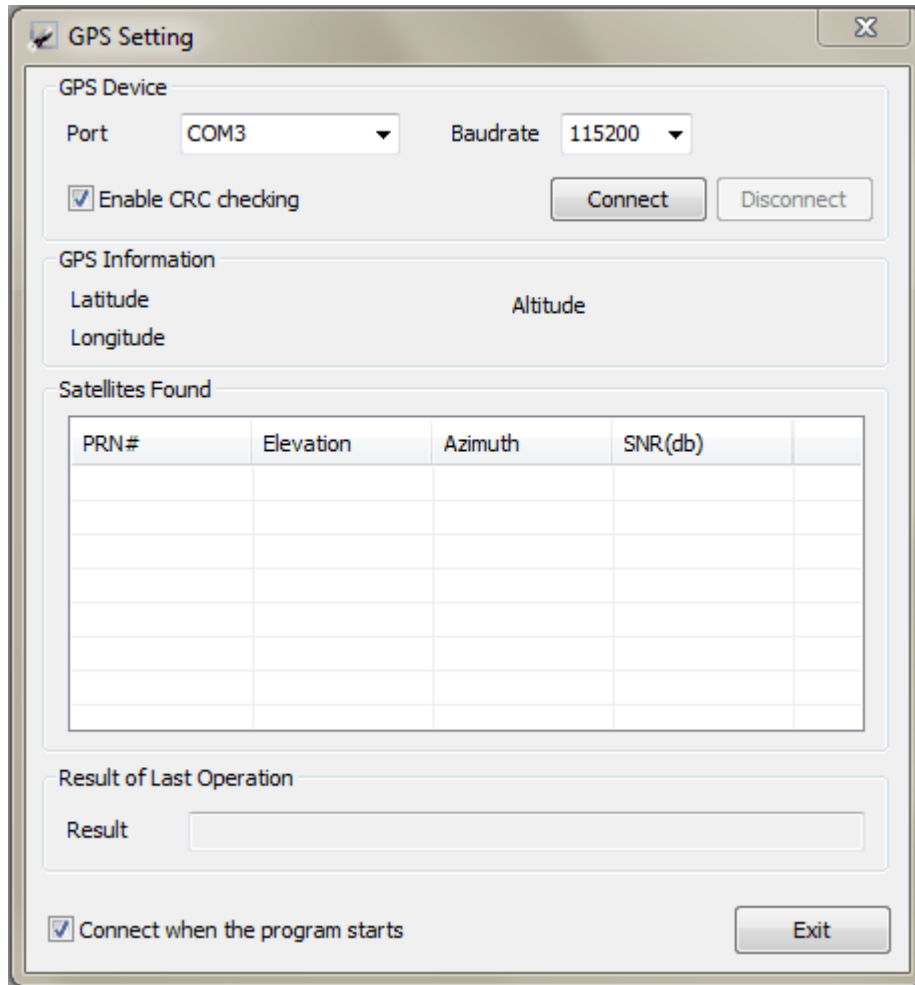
GPS Setting

GPS Device

Port COM3

Baudrate 115200

Enable CRC checking

Connect

Disconnect

GPS Information

Latitude

Longitude

Altitude

Satellites Found

| PRN# | Elevation | Azimuth | SNR(db) |
|---|---|---|---|

Result of Last Operation

Result

Connect when the program starts

Exit